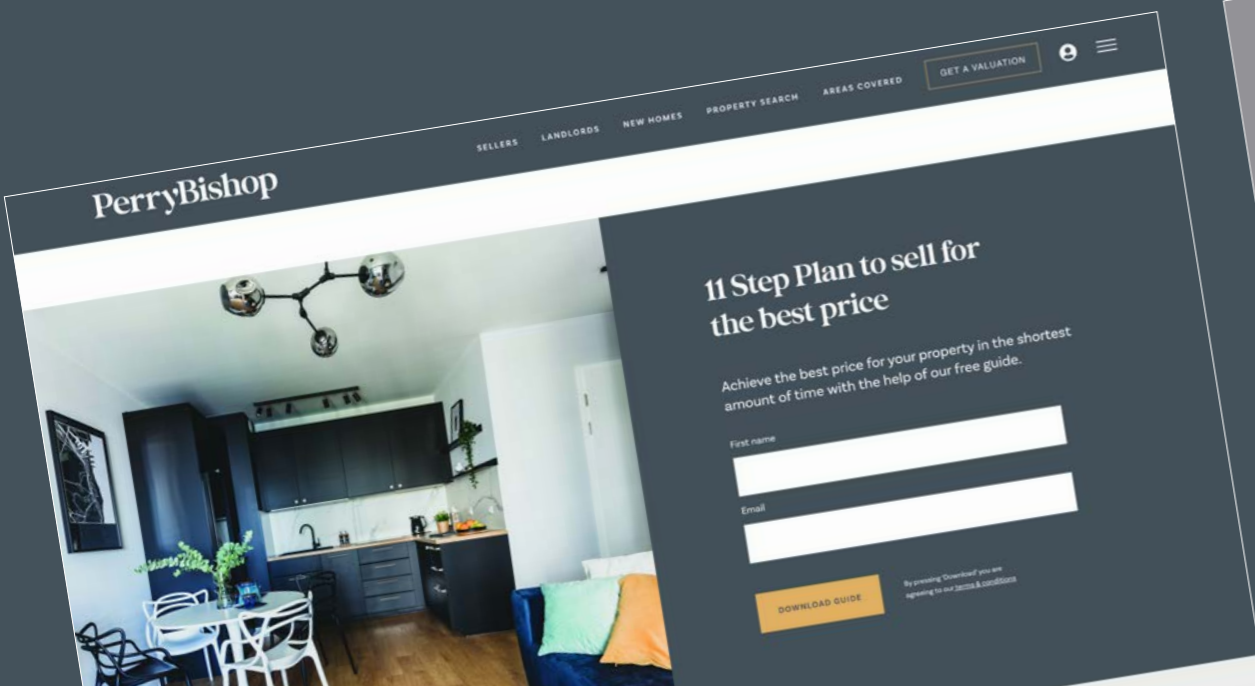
PerryBishop

SELLERS LANDLORDS NEW HOMES PROPERTY SEARCH AREAS COVERED GET A VALUATION

11 Step Plan to sell for the best price

Achieve the best price for your property in the shortest amount of time with the help of our free guide.

First name

Email

DOWNLOAD GUIDE

By pressing 'Download' you are agreeing to our terms & conditions